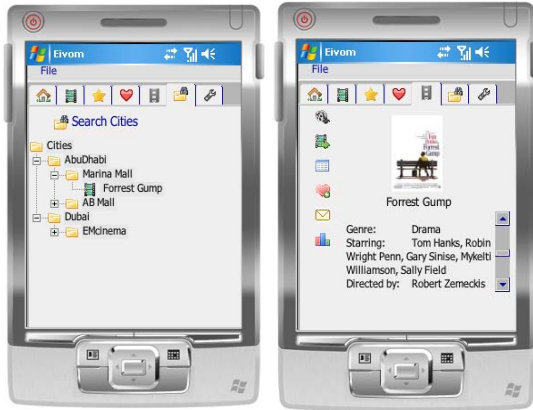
Eivom
File
Search Cities
Cities
AbuDhabi
Marina Mall
Forrest Gump
AB Mall
Dubai
EMcinema

Eivom
File
Forrest Gump
Forrest Gump
Genre: Drama
Starring: Tom Hanks, Robin Wright Penn, Gary Sinise, Mykelti Williamson, Sally Field
Directed by: Robert Zemeckis